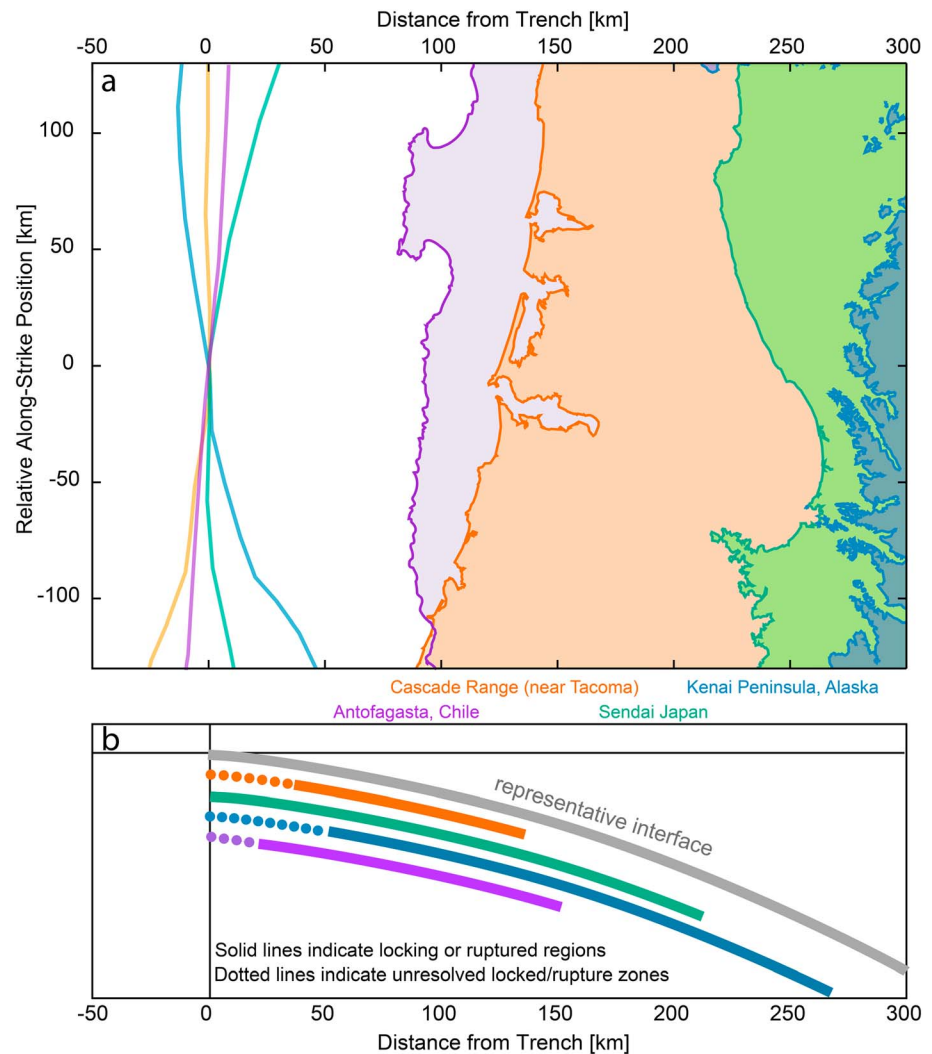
Distance from Trench [km]
-50 0 50 100 150 200 250 300

a

Relative Along-Strike Position [km]
100
50
0
-50
-100

Cascade Range (near Tacoma)
Kenai Peninsula, Alaska
Antofagasta, Chile
Sendai Japan

b

representative interface

Solid lines indicate locking or ruptured regions
Dotted lines indicate unresolved locked/rupture zones

-50 0 50 100 150 200 250 300
Distance from Trench [km]